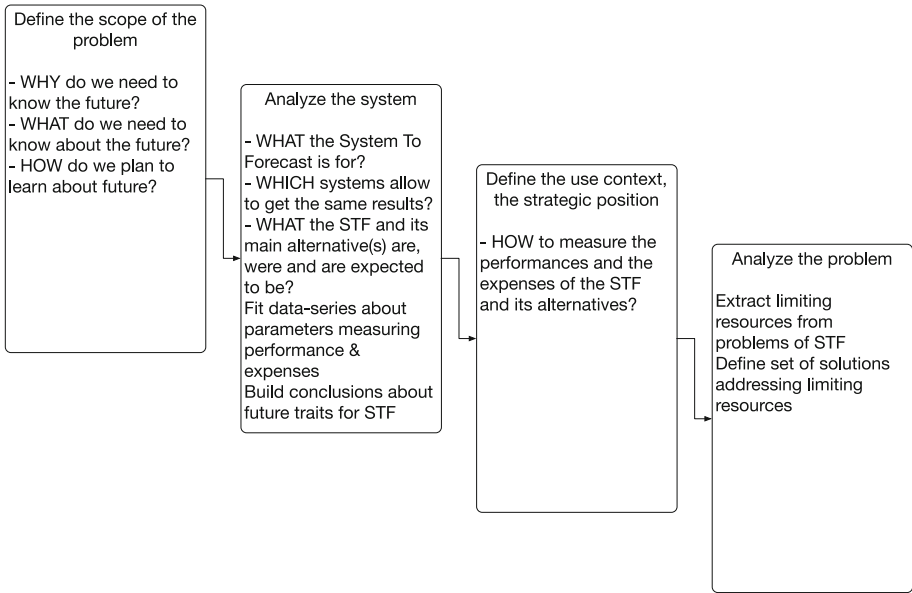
Define the scope of the problem

- WHY do we need to know the future?
- WHAT do we need to know about the future?
- HOW do we plan to learn about future?

Analyze the system

- WHAT the System To Forecast is for?
- WHICH systems allow to get the same results?
- WHAT the STF and its main alternative(s) are, were and are expected to be?
Fit data-series about parameters measuring performance & expenses
Build conclusions about future traits for STF

Define the use context, the strategic position

- HOW to measure the performances and the expenses of the STF and its alternatives?

Analyze the problem

Extract limiting resources from problems of STF
Define set of solutions addressing limiting resources